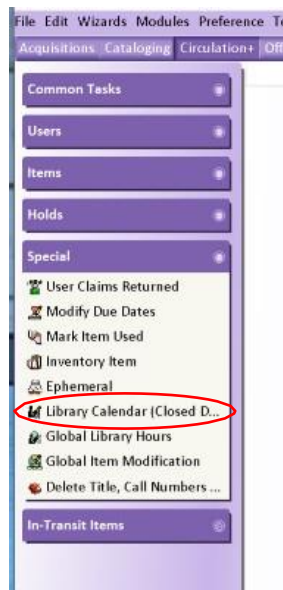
File Edit Wizards Modules Preference T
Acquisitions Cataloging Circulation+ Off

Common Tasks

Users

Items

Holds

Special

User Claims Returned
Modify Due Dates
Mark Item Used
Inventory Item
Ephemeral
Library Calendar (Closed D...
Global Library Hours
Global Item Modification
Delete Title, Call Numbers ...

In-Transit Items